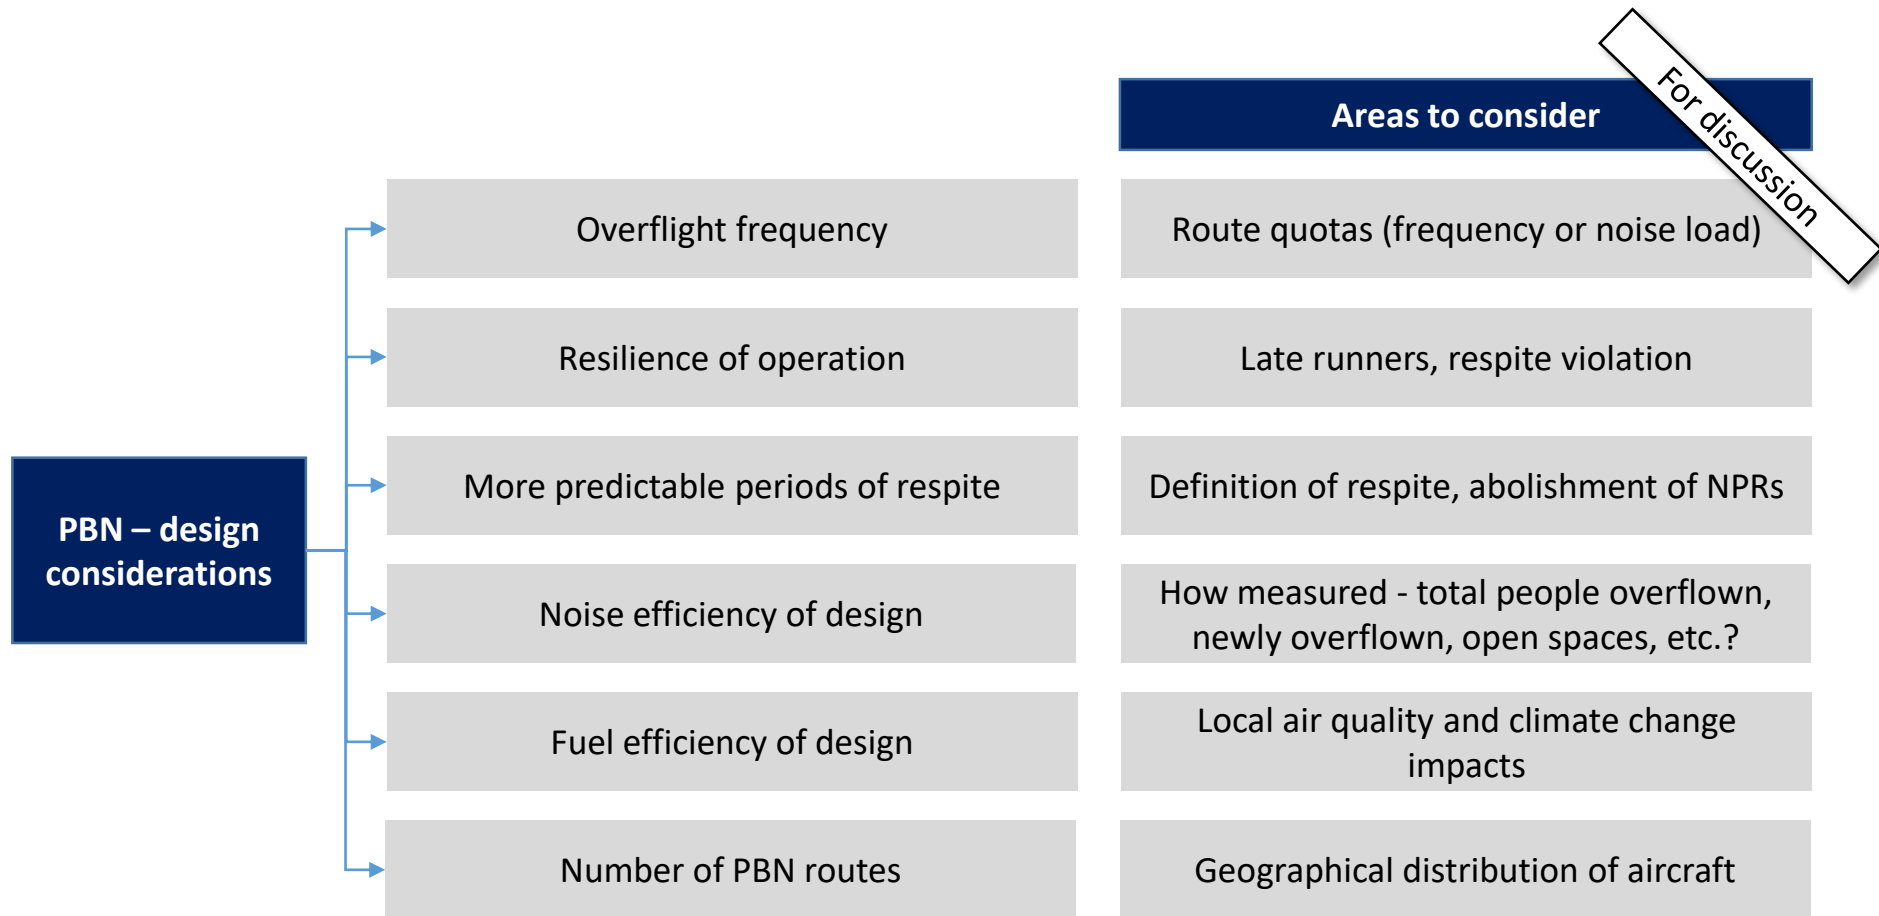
For discussion

Areas to consider

PBN – design considerations

| | |
|---|---|
| Overflight frequency | Route quotas (frequency or noise load) |
| Resilience of operation | Late runners, respite violation |
| More predictable periods of respite | Definition of respite, abolishment of NPRs |
| Noise efficiency of design | How measured - total people overflown, newly overflown, open spaces, etc.? |
| Fuel efficiency of design | Local air quality and climate change impacts |
| Number of PBN routes | Geographical distribution of aircraft |